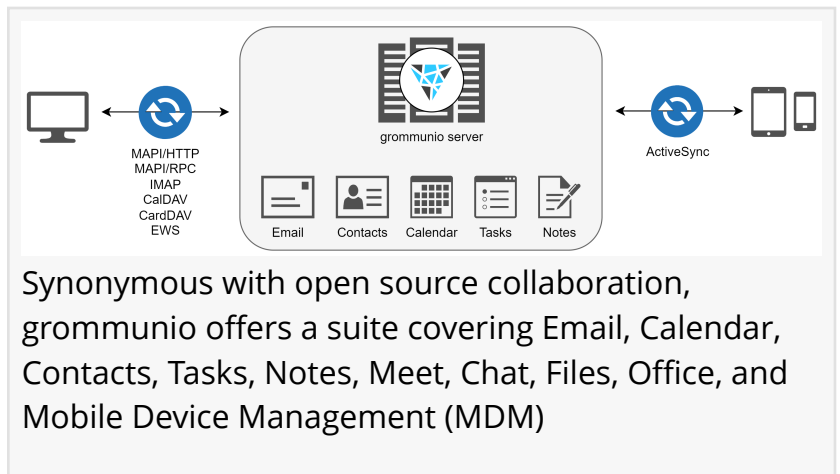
grommunio server

MAPI/HTTP
MAPI/RPC
IMAP
CalDAV
CardDAV
EWS

ActiveSync

Email
Contacts
Calendar
Tasks
Notes

Synonymous with open source collaboration, grommunio offers a suite covering Email, Calendar, Contacts, Tasks, Notes, Meet, Chat, Files, Office, and Mobile Device Management (MDM)